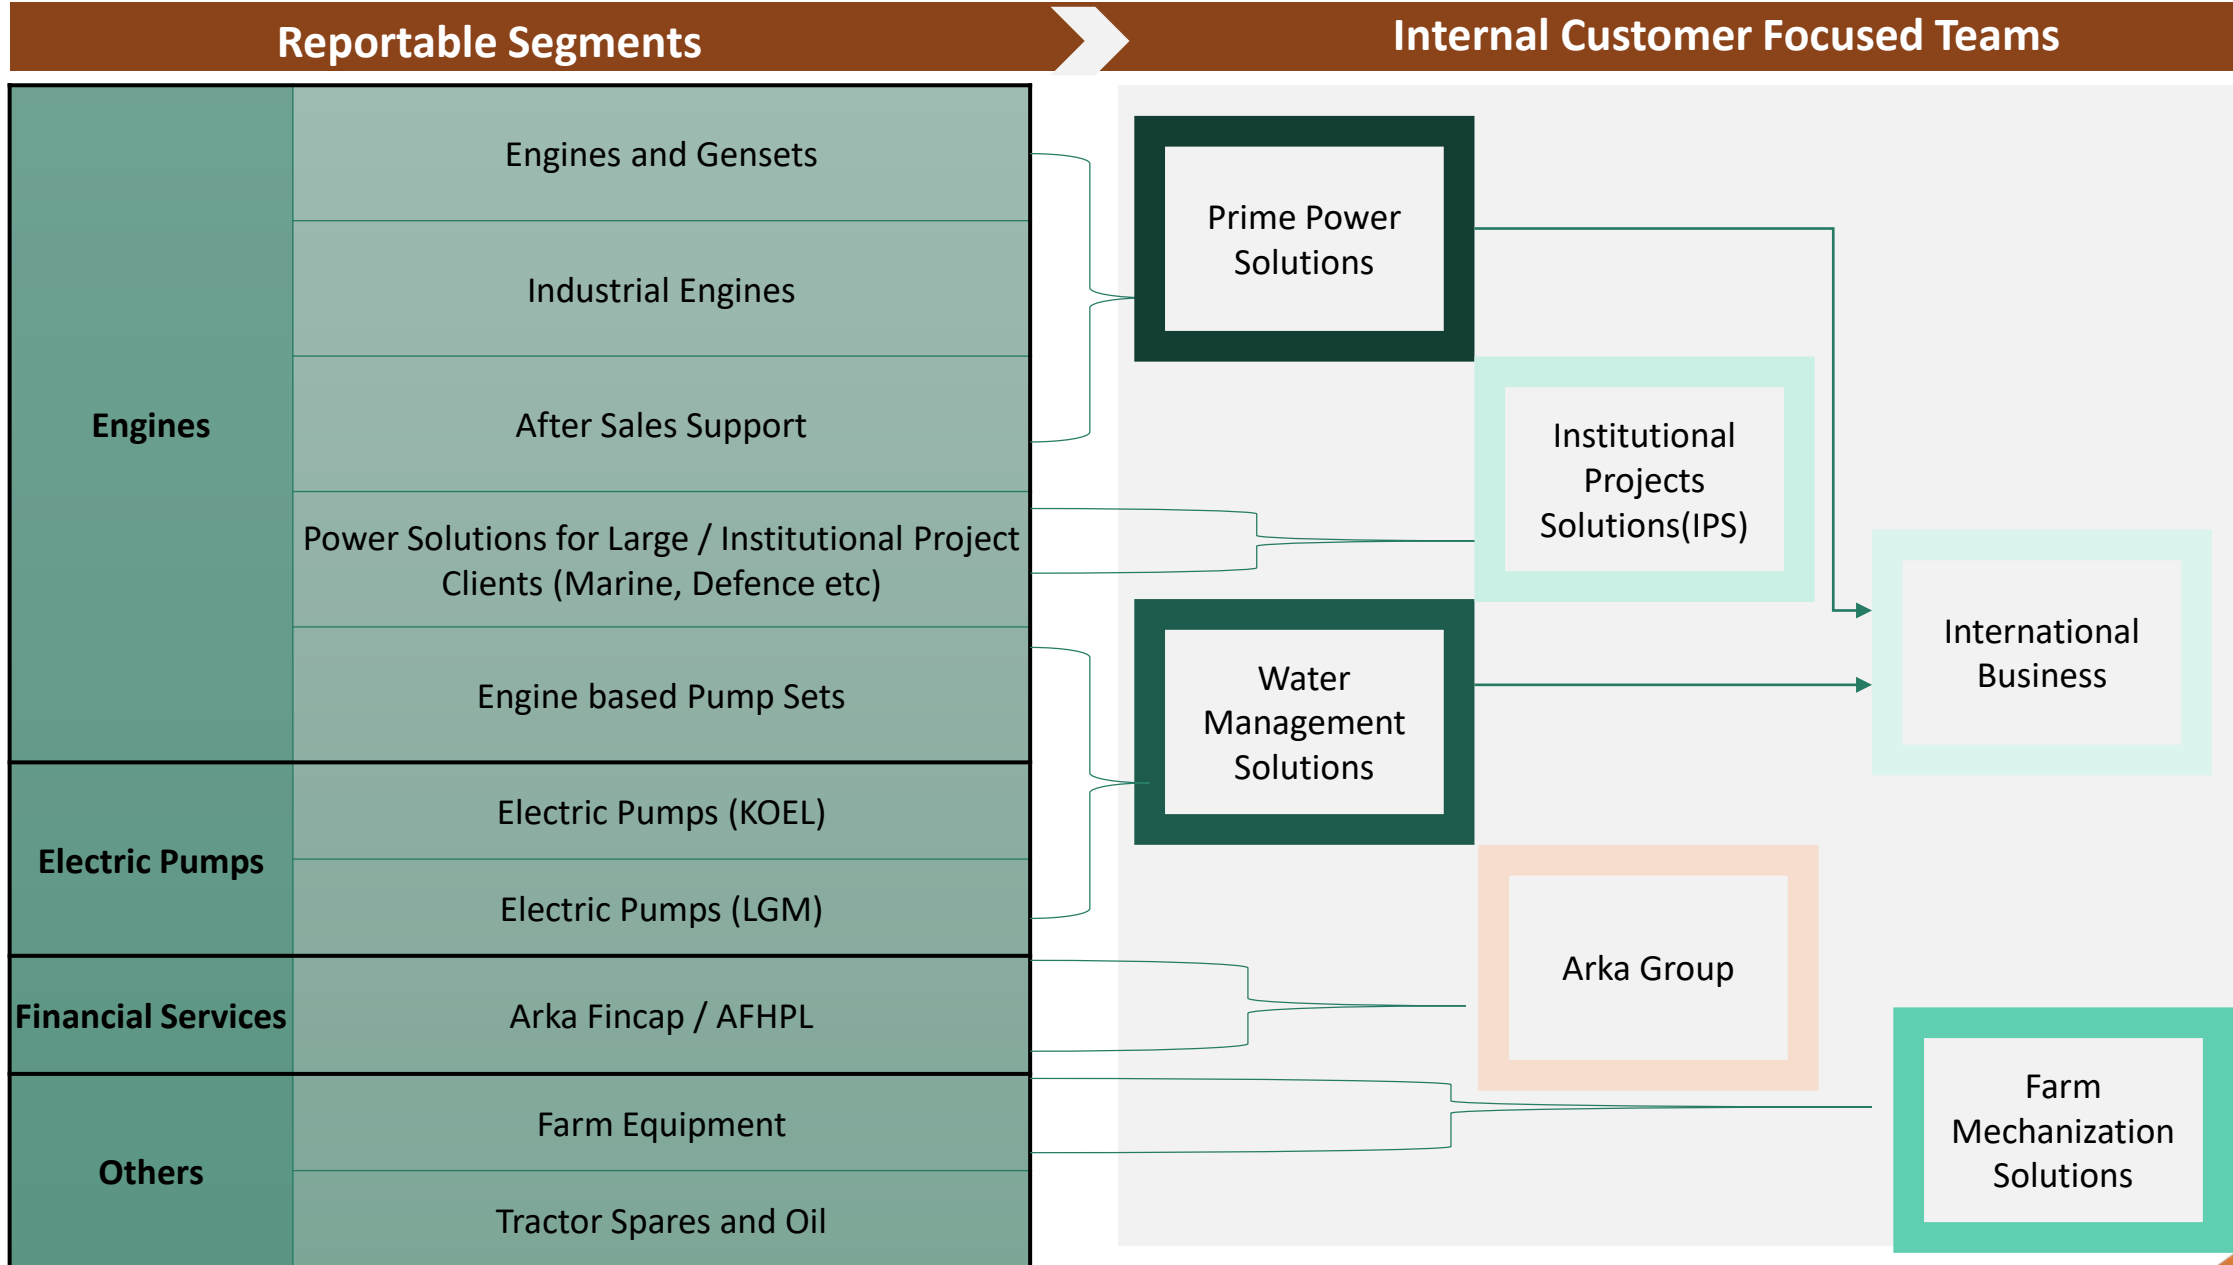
Reportable Segments

Internal Customer Focused Teams

| | |
|---|---|
| Engines | Engines and Gensets |
| | Industrial Engines |
| | After Sales Support |
| | Power Solutions for Large / Institutional Project Clients (Marine, Defence etc) |
| | Engine based Pump Sets |
| Electric Pumps | Electric Pumps (KOEL) |
| | Electric Pumps (LGM) |
| Financial Services | Arka Fincap / AFHPL |
| Others | Farm Equipment |
| | Tractor Spares and Oil |

Prime Power Solutions

Institutional Projects Solutions(IPS)

Water Management Solutions

International Business

Arka Group

Farm Mechanization Solutions